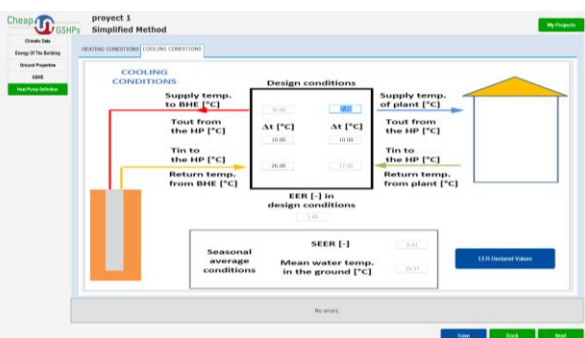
Cheap GSHPs

proyect 1
Simplified Method

My Projects

Climatic Data
Energy Of The Building
Ground Properties
BHE
Heat Pump Definition

HEATING CONDITIONS | COOLING CONDITIONS

COOLING CONDITIONS

Design conditions

Supply temp. to BHE [°C]

26.00

Supply temp. of plant [°C]

Tout from the HP [°C]

Δt [°C]

Δt [°C]

Tout from the HP [°C]

10.00

10.00

Tin to the HP [°C]

Tin to the HP [°C]

26.00

17.00

Return temp. from BHE [°C]

Return temp. from plant [°C]

EER [-] in design conditions

5.00

Seasonal average conditions

SEER [-]

5.61

Mean water temp. in the ground [°C]

19.37

EER Declared Values

No errors

Save

Back

Next